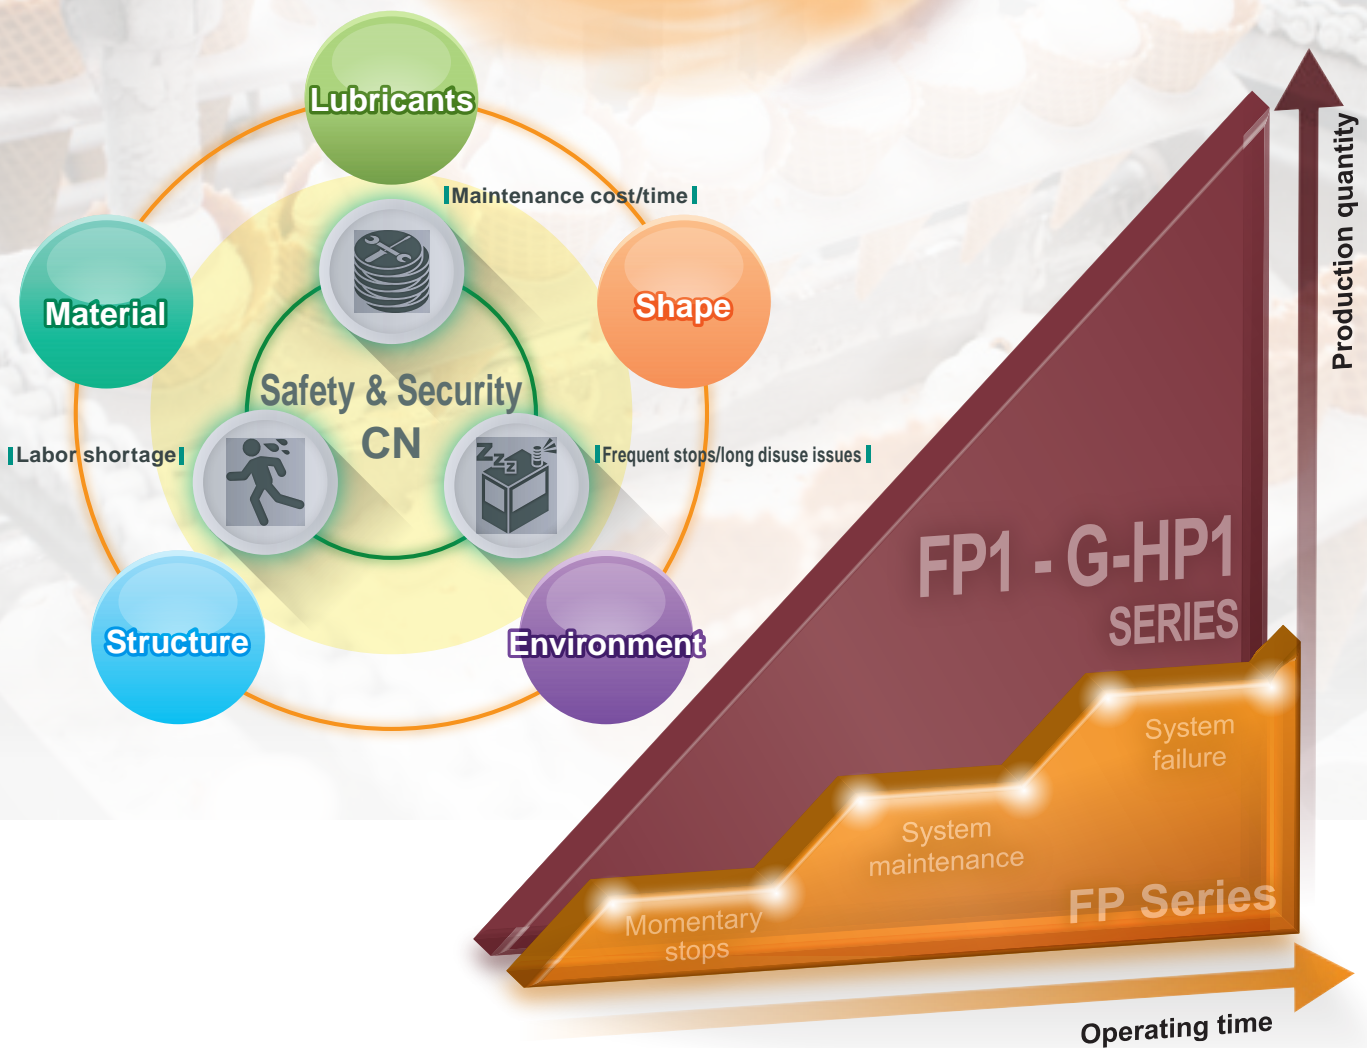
Lubricants

Maintenance cost/time

Material

Shape

Safety & Security
CN

Labor shortage

Frequent stops/long disuse issues

Structure

Environment

Production quantity

FP1 - G-HP1
SERIES

System
failure

System
maintenance

Momentary
stops

FP Series

Operating time